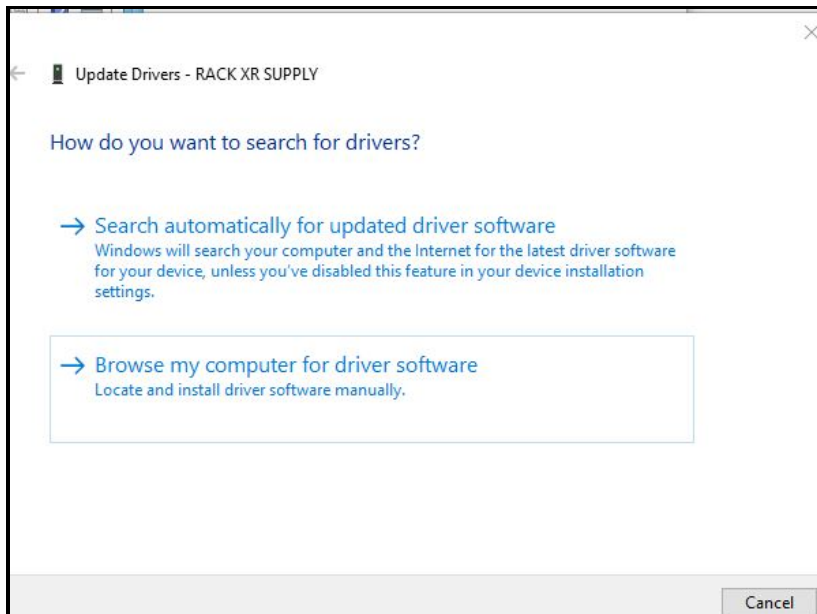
Update Drivers - RACK XR SUPPLY

How do you want to search for drivers?

→ Search automatically for updated driver software
Windows will search your computer and the Internet for the latest driver software for your device, unless you've disabled this feature in your device installation settings.

→ Browse my computer for driver software
Locate and install driver software manually.

Cancel